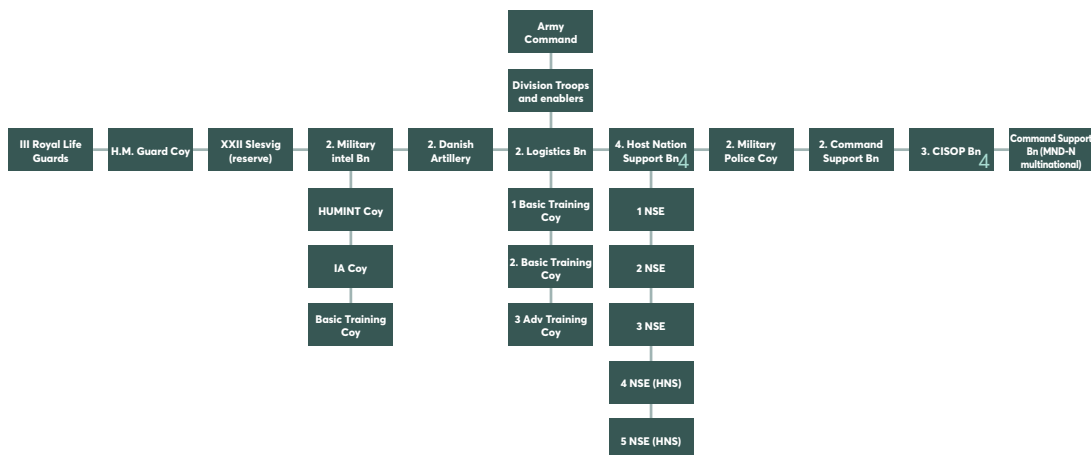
Army Command

Division Troops and enablers

III Royal Life Guards

H.M. Guard Coy

XXII Slesvig (reserve)

2. Military intel Bn

HUMINT Coy

IA Coy

Basic Training Coy

2. Danish Artillery

2. Logistics Bn

1 Basic Training Coy

2. Basic Training Coy

3 Adv Training Coy

4. Host Nation Support Bn 4

1 NSE

2 NSE

3 NSE

4 NSE (HNS)

5 NSE (HNS)

2. Military Police Coy

2. Command Support Bn

3. CISOP Bn 4

Command Support Bn (MND-N multinational)